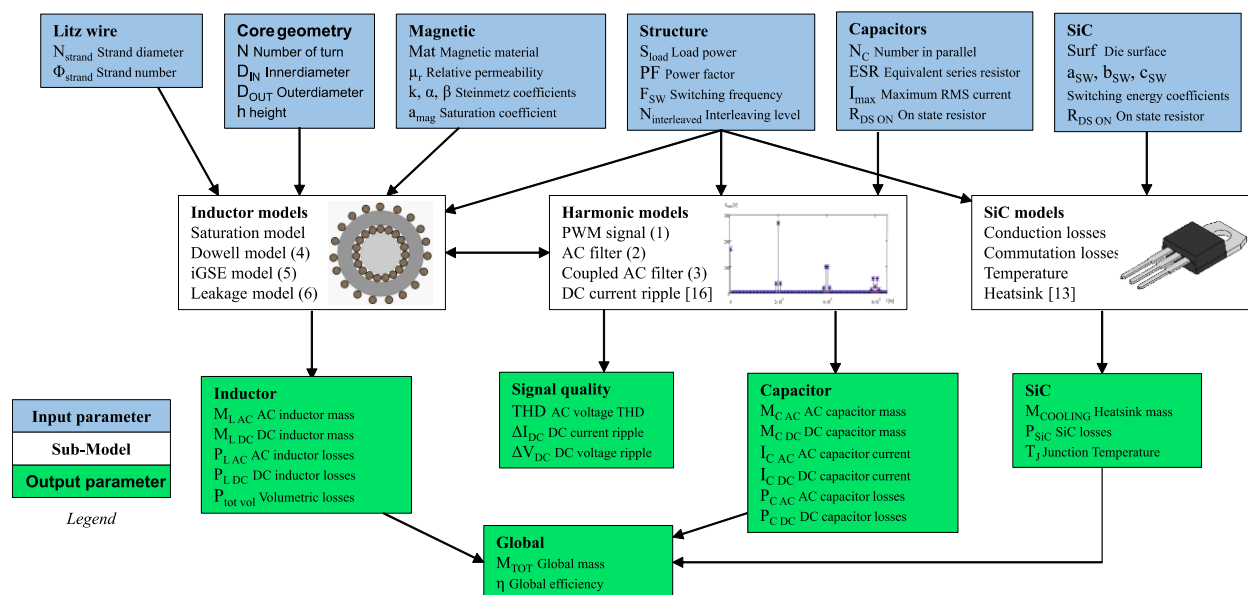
Litz wire
$N_{strand}$ Strand diameter
$\Phi_{strand}$ Strand number

Core geometry
N Number of turn
$D_{IN}$ Innerdiameter
$D_{OUT}$ Outerdiameter
h height

Magnetic
Mat Magnetic material
$\mu_r$ Relative permeability
k, $\alpha$, $\beta$ Steinmetz coefficients
$a_{mag}$ Saturation coefficient

Structure
$S_{load}$ Load power
PF Power factor
$F_{SW}$ Switching frequency
$N_{interleaved}$ Interleaving level

Capacitors
$N_C$ Number in parallel
ESR Equivalent series resistor
$I_{max}$ Maximum RMS current
$R_{DS\ ON}$ On state resistor

SiC
Surf Die surface
$a_{SW}$, $b_{SW}$, $c_{SW}$
Switching energy coefficients
$R_{DS\ ON}$ On state resistor

Inductor models
Saturation model
Dowell model (4)
iGSE model (5)
Leakage model (6)

Harmonic models
PWM signal (1)
AC filter (2)
Coupled AC filter (3)
DC current ripple [16]

SiC models
Conduction losses
Commutation losses
Temperature
Heatsink [13]

Input parameter
Sub-Model
Output parameter
Legend

Inductor
$M_{L\ AC}$ AC inductor mass
$M_{L\ DC}$ DC inductor mass
$P_{L\ AC}$ AC inductor losses
$P_{L\ DC}$ DC inductor losses
$P_{tot\ vol}$ Volumetric losses

Signal quality
THD AC voltage THD
$\Delta I_{DC}$ DC current ripple
$\Delta V_{DC}$ DC voltage ripple

Capacitor
$M_{C\ AC}$ AC capacitor mass
$M_{C\ DC}$ DC capacitor mass
$I_{C\ AC}$ AC capacitor current
$I_{C\ DC}$ DC capacitor current
$P_{C\ AC}$ AC capacitor losses
$P_{C\ DC}$ DC capacitor losses

SiC
$M_{COOLING}$ Heatsink mass
$P_{SiC}$ SiC losses
$T_J$ Junction Temperature

Global
$M_{TOT}$ Global mass
$\eta$ Global efficiency